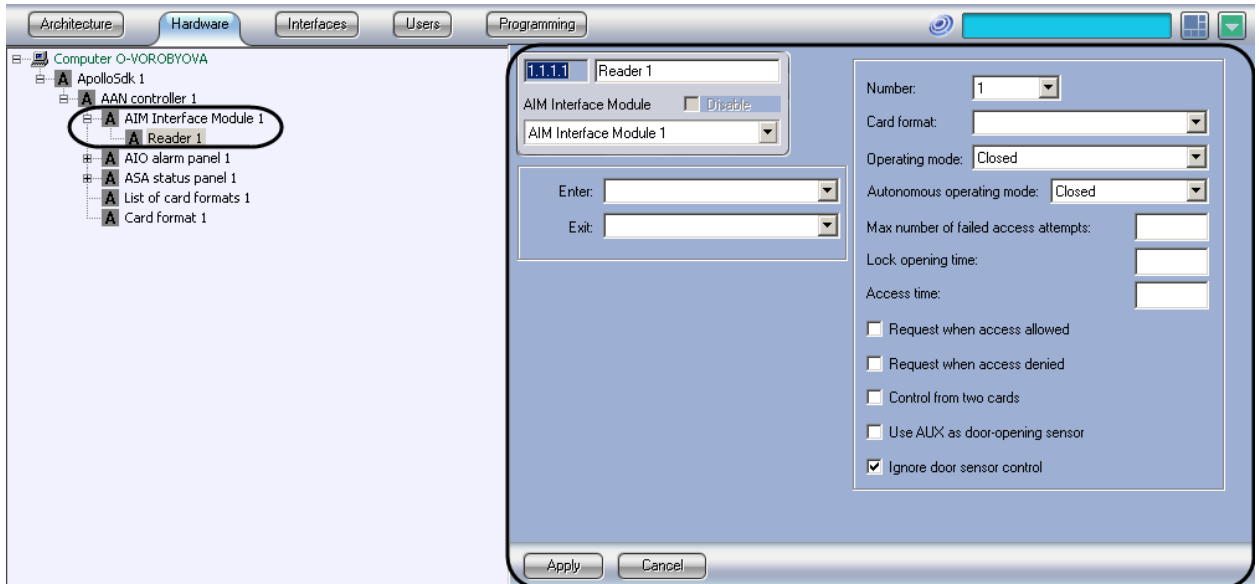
Architecture Hardware Interfaces Users Programming

Computer O-VOROBYOVA
ApolloSdk 1
AAN controller 1
AIM Interface Module 1
Reader 1
AIO alarm panel 1
ASA status panel 1
List of card formats 1
Card format 1

1.1.1.1 Reader 1
AIM Interface Module Disable
AIM Interface Module 1

Enter:
Exit:

Number: 1
Card format:
Operating mode: Closed
Autonomous operating mode: Closed
Max number of failed access attempts:
Lock opening time:
Access time:
Request when access allowed
Request when access denied
Control from two cards
Use AUX as door-opening sensor
Ignore door sensor control

Apply Cancel